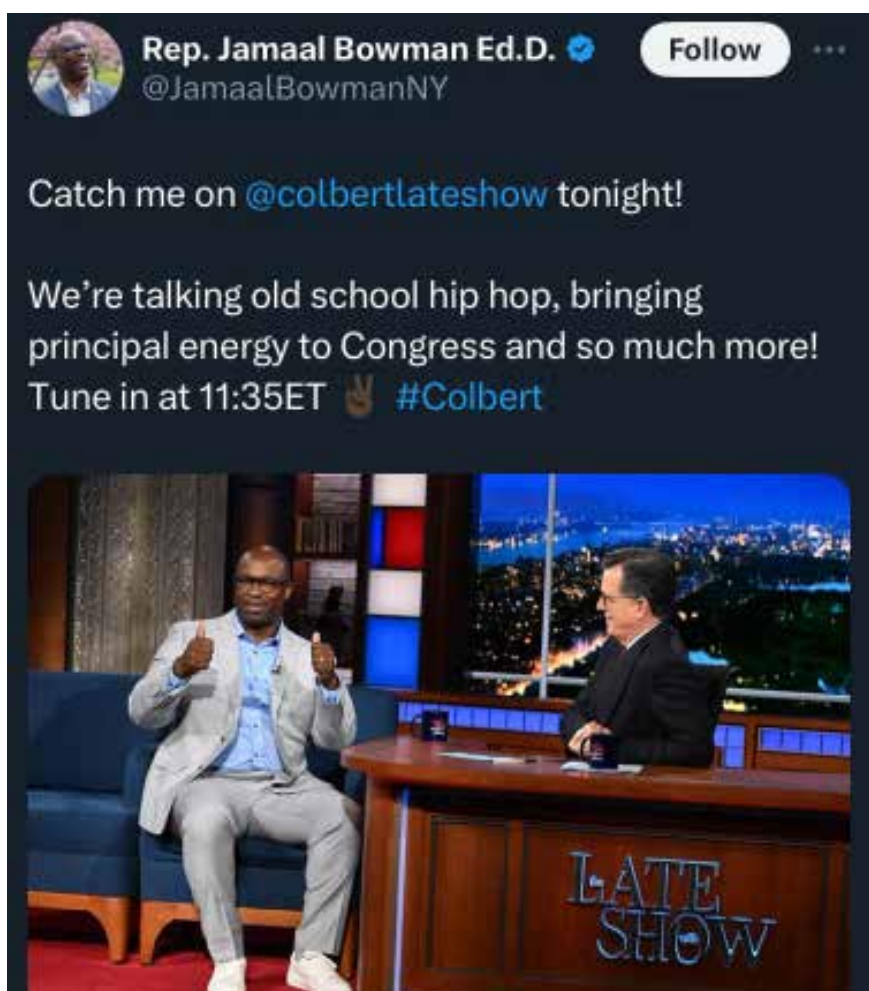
Rep. Jamaal Bowman Ed.D.
@JamaalBowmanNY

Follow

Catch me on @colbertlateshow tonight!

We're talking old school hip hop, bringing principal energy to Congress and so much more! Tune in at 11:35ET ✌🏾 #Colbert

LATE SHOW